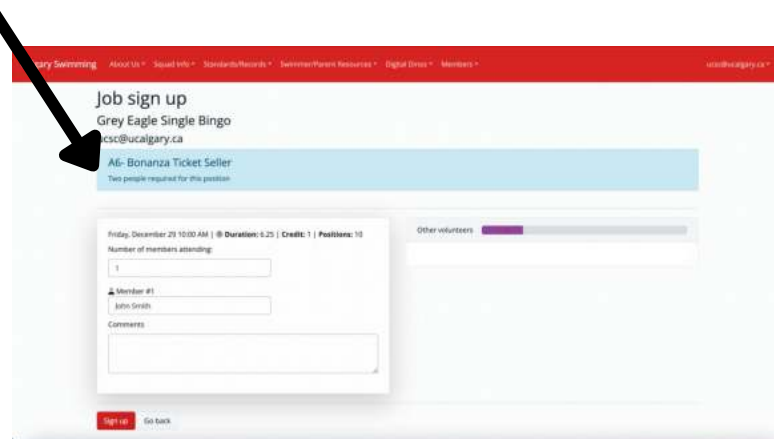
ary Swimming About Us ▾ Squad Info ▾ Standards/Records ▾ Swimmer/Parent Resources ▾ Digital Dinos ▾ Members ▾ ucsc@ucalgary.ca ▾

Job sign up

Grey Eagle Single Bingo

ucsc@ucalgary.ca

A6- Bonanza Ticket Seller

Two people required for this position

Friday, December 29 10:00 AM | Duration: 6.25 | Credit: 1 | Positions: 10

Number of members attending:

1

Member #1

John Smith

Comments

Other volunteers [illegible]

Sign up Go back